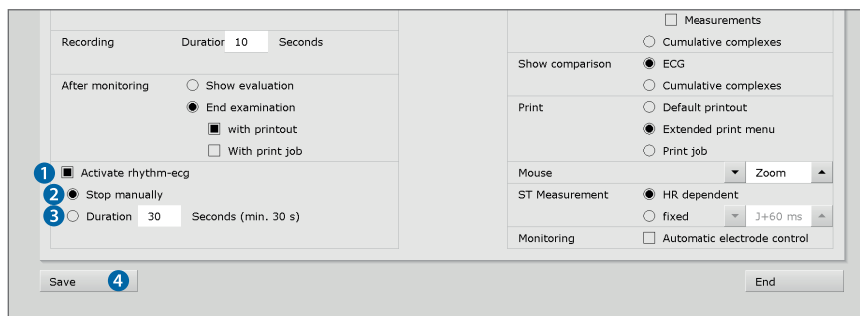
Recording
Duratior 10 Seconds

After monitoring
Show evaluation
End examination
with printout
With print job

1 Activate rhythm-ecg
2 Stop manually
3 Duration 30 Seconds (min. 30 s)

Measurements
Cumulative complexes

Show comparison
ECG
Cumulative complexes

Print
Default printout
Extended print menu
Print job

Mouse
Zoom

ST Measurement
HR dependent
fixed
J+60 ms

Monitoring
Automatic electrode control

Save 4

End